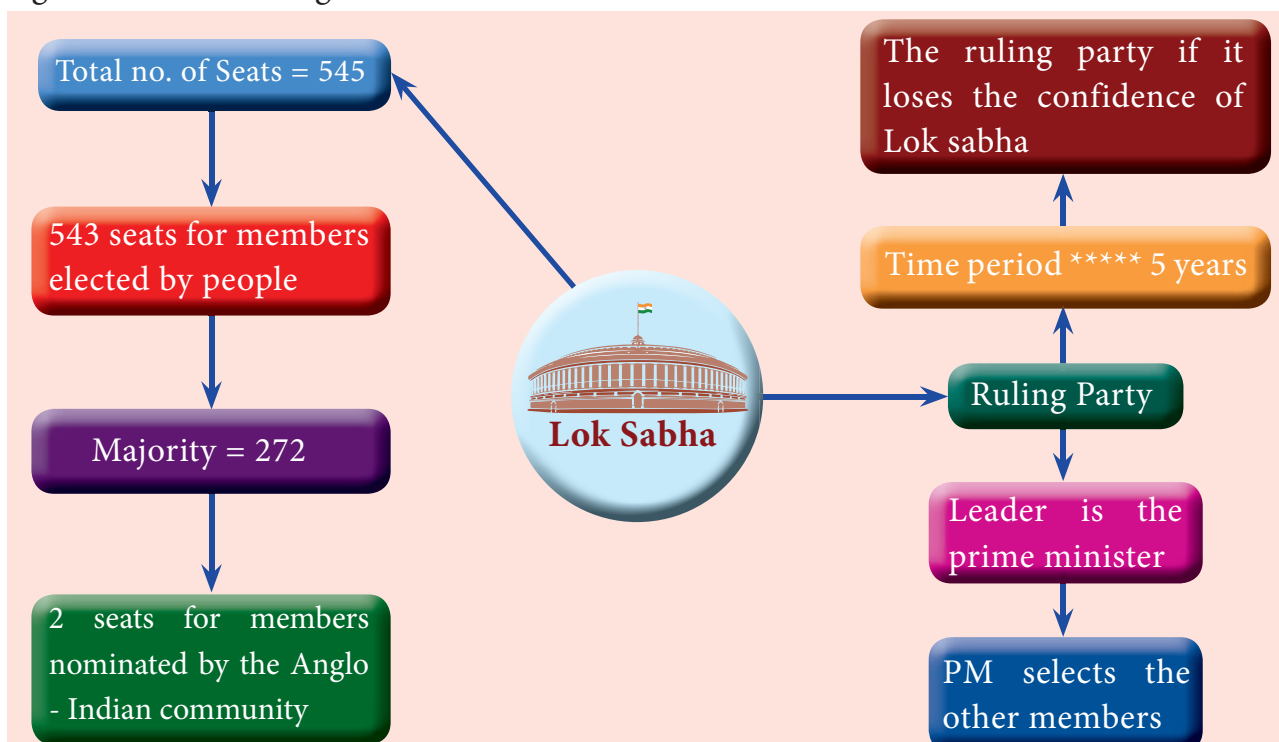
Total no. of Seats = 545

543 seats for members elected by people

Majority = 272

2 seats for members nominated by the Anglo - Indian community

Lok Sabha

The ruling party if it loses the confidence of Lok sabha

Time period ***** 5 years

Ruling Party

Leader is the prime minister

PM selects the other members